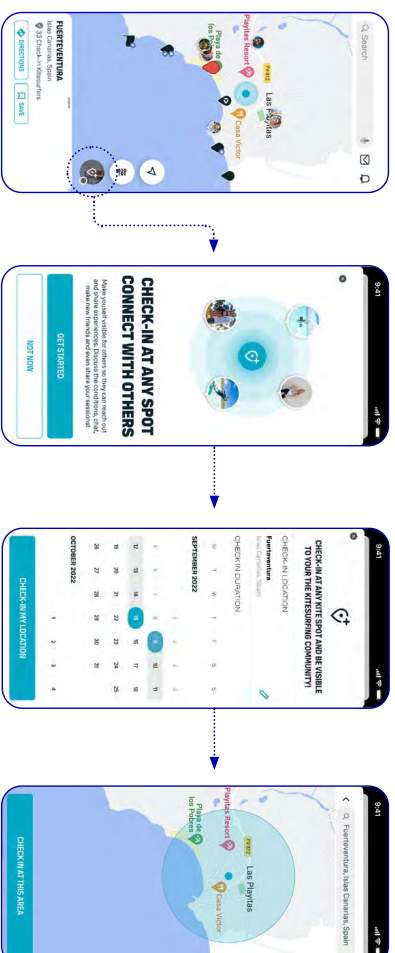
Search

Playitas Resort

Playa de los Pobres

Las Playitas

Casa Victor

FV-511

FUERTEVENTURA

Islas Canarias, Spain

33 Check-in Kitesurfers

DIRECTIONS

SAVE

9:41

CHECK-IN AT ANY SPOT CONNECT WITH OTHERS

Make yourself visible for others so they can reach out and share experiences. Discover the conditions, chat, make new friends and even share your sessions!

GET STARTED

NOT NOW

9:41

CHECK-IN AT ANY KITE SPOT AND BE VISIBLE TO YOUR THE KITESURFING COMMUNITY!

CHECK-IN LOCATION

Fuerteventura

Islas Canarias, Spain

CHECK-IN DURATION

SEPTEMBER 2022

| M | T | W | T | F | S | S |
|---|---|---|---|---|---|---|
| 5 | 6 | 7 | 8 | 9 | 10 | 11 |
| 12 | 13 | 14 | 15 | 16 | 17 | 18 |
| 19 | 20 | 21 | 22 | 23 | 24 | 25 |
| 26 | 27 | 28 | 29 | 30 | 31 | |

OCTOBER 2022

| 1 | 2 | 3 | 4 |
|---|---|---|---|

CHECK-IN MY LOCATION

9:41

Fuerteventura, Islas Canarias, Spain

Playitas Resort

Playa de los Pobres

Las Playitas

Casa Victor

FV-511

CHECK IN AT THIS AREA